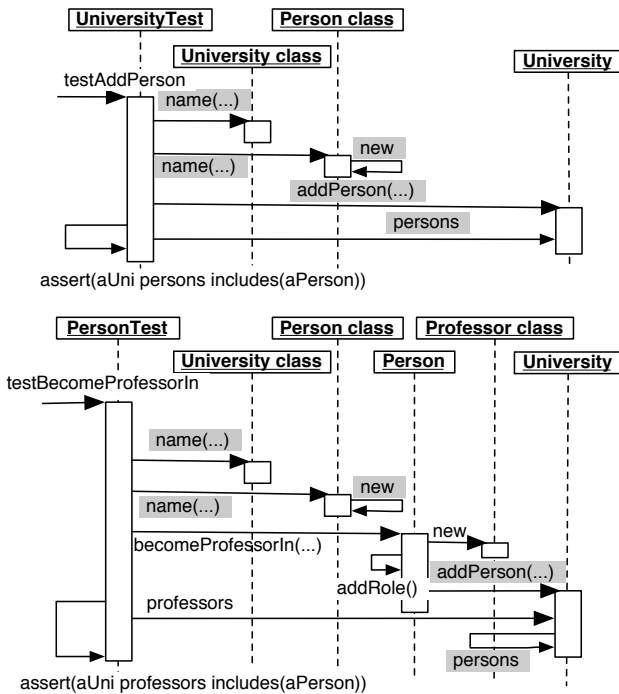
UniversityTest
Person class
University class
University
testAddPerson
name(...)
name(...)
new
addPerson(...)
persons
assert(aUni persons includes(aPerson))

PersonTest
Person class
Professor class
University class
Person
University
testBecomeProfessorIn
name(...)
name(...)
new
becomeProfessorIn(...)
new
addPerson(...)
addRole()
professors
persons
assert(aUni professors includes(aPerson))